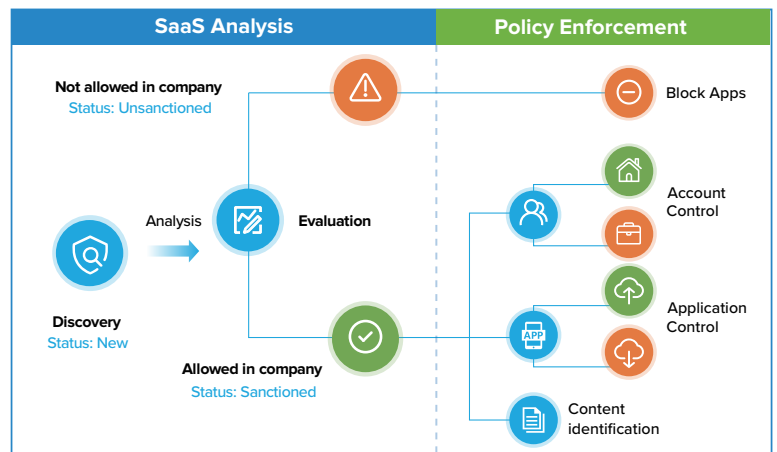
SaaS Analysis

Policy Enforcement

Not allowed in company
Status: Unsanctioned

Block Apps

Account Control

Analysis

Evaluation

Discovery
Status: New

Application Control

APP

Allowed in company
Status: Sanctioned

Content identification